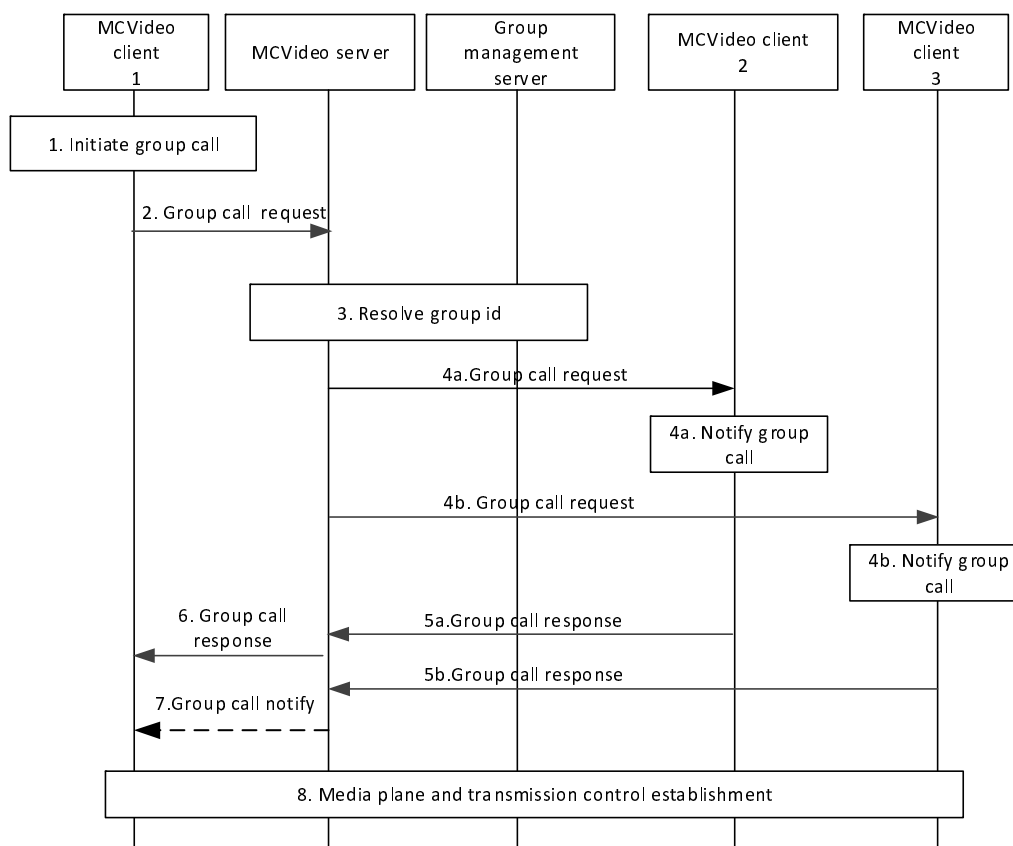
MCVideo client 1

MCVideo server

Group management server

MCVideo client 2

MCVideo client 3

1. Initiate group call

2. Group call request

3. Resolve group id

4a.Group call request

4a. Notify group call

4b. Group call request

4b. Notify group call

6. Group call response

5a.Group call response

5b.Group call response

7.Group call notify

8. Media plane and transmission control establishment